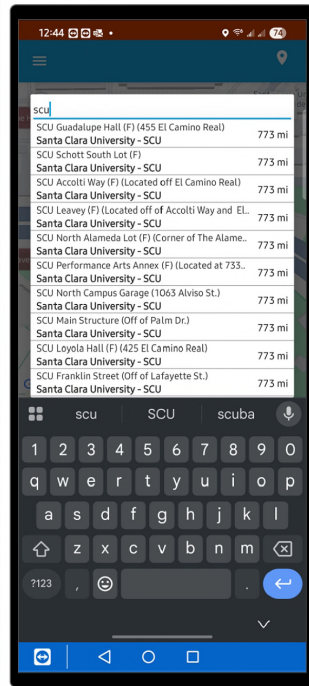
12:44 74

scu

SCU Guadalupe Hall (F) (455 El Camino Real)
Santa Clara University - SCU
773 mi

SCU Schott South Lot (F)
Santa Clara University - SCU
773 mi

SCU Accolti Way (F) (Located off El Camino Real)
Santa Clara University - SCU
773 mi

SCU Leavey (F) (Located off of Accolti Way and El..
Santa Clara University - SCU
773 mi

SCU North Alameda Lot (F) (Corner of The Alame..
Santa Clara University - SCU
773 mi

SCU Performance Arts Annex (F) (Located at 733..
Santa Clara University - SCU
773 mi

SCU North Campus Garage (1063 Alviso St.)
Santa Clara University - SCU
773 mi

SCU Main Structure (Off of Palm Dr.)
Santa Clara University - SCU
773 mi

SCU Loyola Hall (F) (425 El Camino Real)
Santa Clara University - SCU
773 mi

SCU Franklin Street (Off of Lafayette St.)
Santa Clara University - SCU
773 mi

scu SCU scuba

1 2 3 4 5 6 7 8 9 0
q w e r t y u i o p
a s d f g h j k l
z x c v b n m
?123 ,